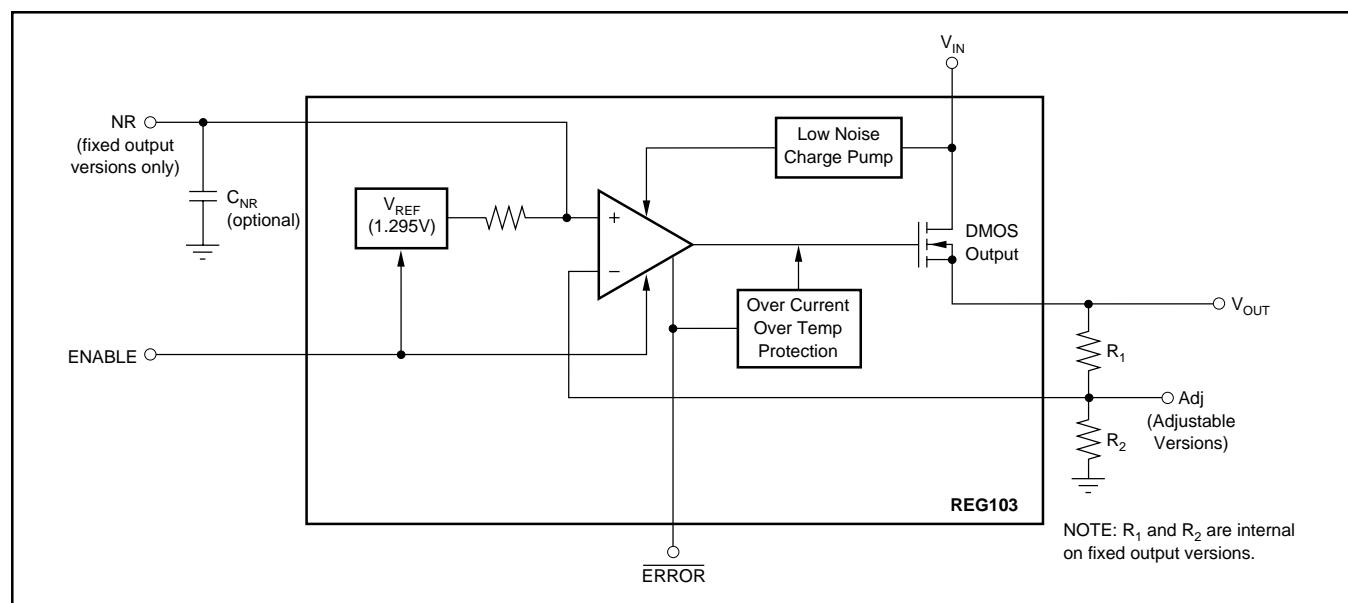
$V_{IN}$

NR
(fixed output versions only)

$C_{NR}$
(optional)

Low Noise Charge Pump

$V_{REF}$
(1.295V)

+

−

DMOS Output

$V_{OUT}$

Over Current Over Temp Protection

ENABLE

$R_1$

Adj
(Adjustable Versions)

$R_2$

REG103

NOTE: $R_1$ and $R_2$ are internal on fixed output versions.

$\overline{\text{ERROR}}$